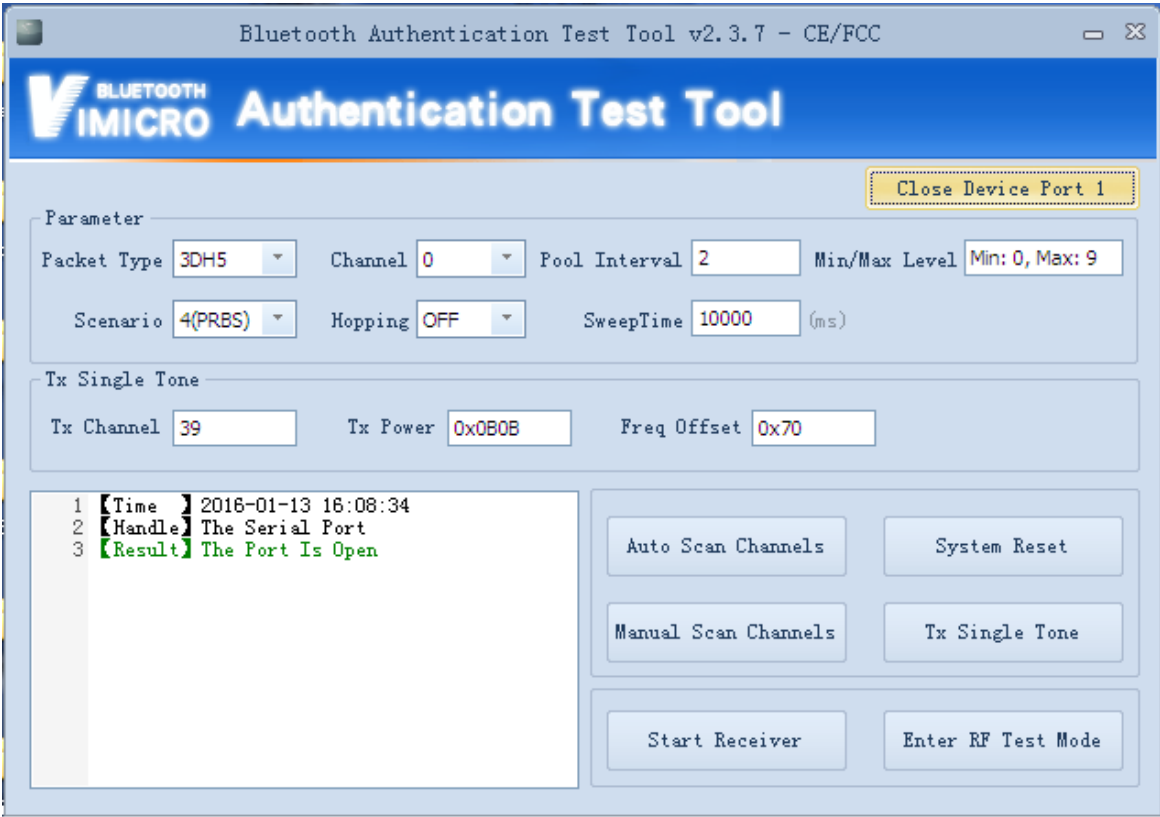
Bluetooth Authentication Test Tool v2.3.7 - CE/FCC

BLUETOOTH
VIMICRO Authentication Test Tool

Close Device Port 1

Parameter

Packet Type 3DH5

Channel 0

Pool Interval 2

Min/Max Level Min: 0, Max: 9

Scenario 4(PRBS)

Hopping OFF

SweepTime 10000 (ms)

Tx Single Tone

Tx Channel 39

Tx Power 0x0B0B

Freq Offset 0x70

1 【Time 】2016-01-13 16:08:34
2 【Handle】The Serial Port
3 【Result】The Port Is Open

Auto Scan Channels

System Reset

Manual Scan Channels

Tx Single Tone

Start Receiver

Enter RF Test Mode